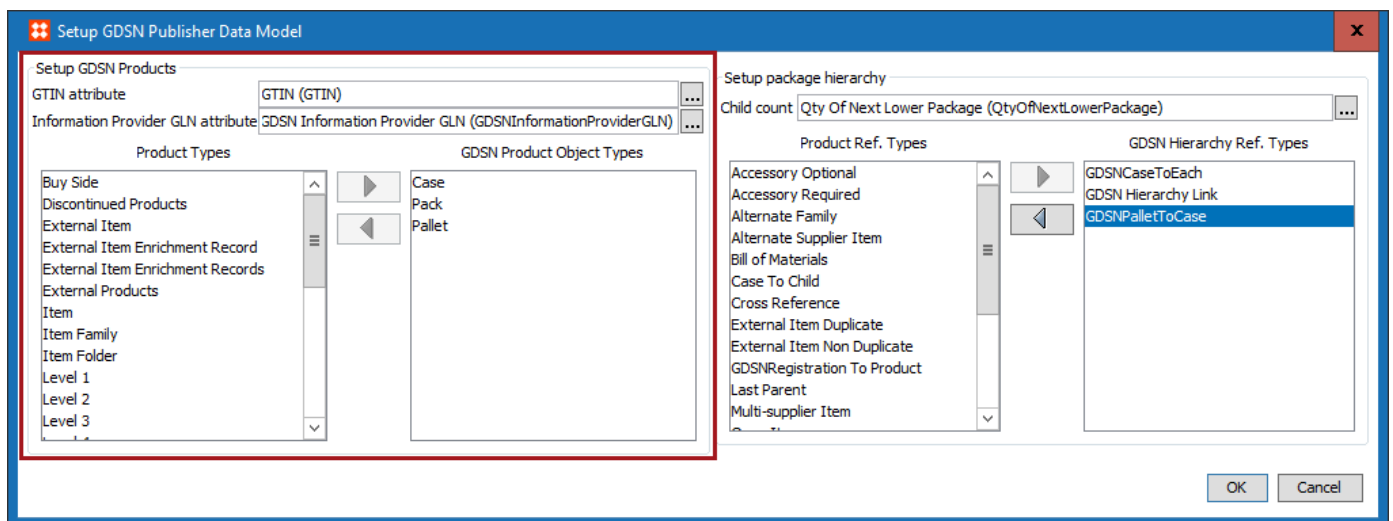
Setup GDSN Publisher Data Model

Setup GDSN Products

GTIN attribute GTIN (GTIN) ...

Information Provider GLN attribute GDSN Information Provider GLN (GDSNInformationProviderGLN) ...

Product Types

Buy Side
Discontinued Products
External Item
External Item Enrichment Record
External Item Enrichment Records
External Products
Item
Item Family
Item Folder
Level 1
Level 2
Level 3
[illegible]

GDSN Product Object Types

Case
Pack
Pallet

Setup package hierarchy

Child count Qty Of Next Lower Package (QtyOfNextLowerPackage) ...

Product Ref. Types

Accessory Optional
Accessory Required
Alternate Family
Alternate Supplier Item
Bill of Materials
Case To Child
Cross Reference
External Item Duplicate
External Item Non Duplicate
GDSNRegistration To Product
Last Parent
Multi-supplier Item
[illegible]

GDSN Hierarchy Ref. Types

GDSNCaseToEach
GDSN Hierarchy Link
GDSNPalletToCase

OK Cancel